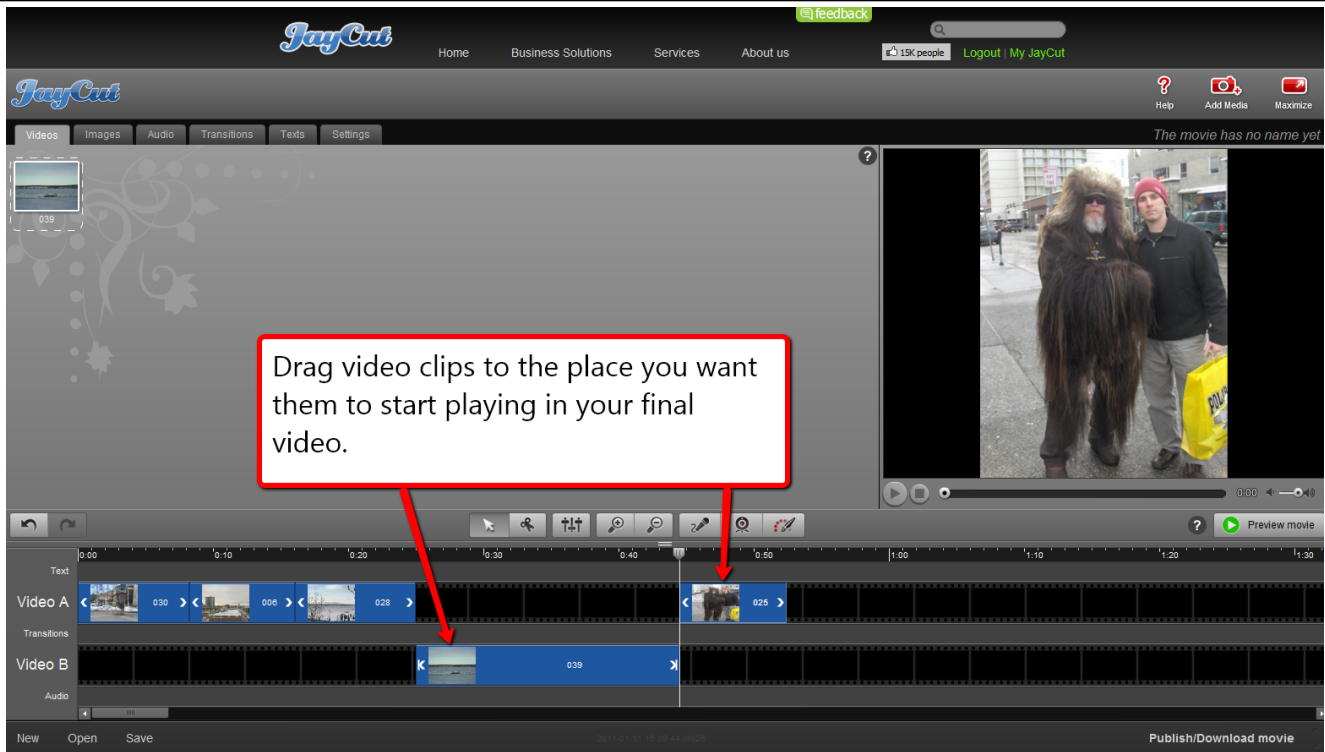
feedback

JayCut

Home Business Solutions Services About us

15K people Logout | My JayCut

JayCut

Help Add Media Maximize

Videos Images Audio Transitions Texts Settings

The movie has no name yet

039

Drag video clips to the place you want them to start playing in your final video.

0:00

Preview movie

0:00 0:10 0:20 0:30 0:40 0:50 1:00 1:10 1:20 1:30

Text

Video A 030 006 028 025

Transitions

Video B 039

Audio

New Open Save

Publish/Download movie